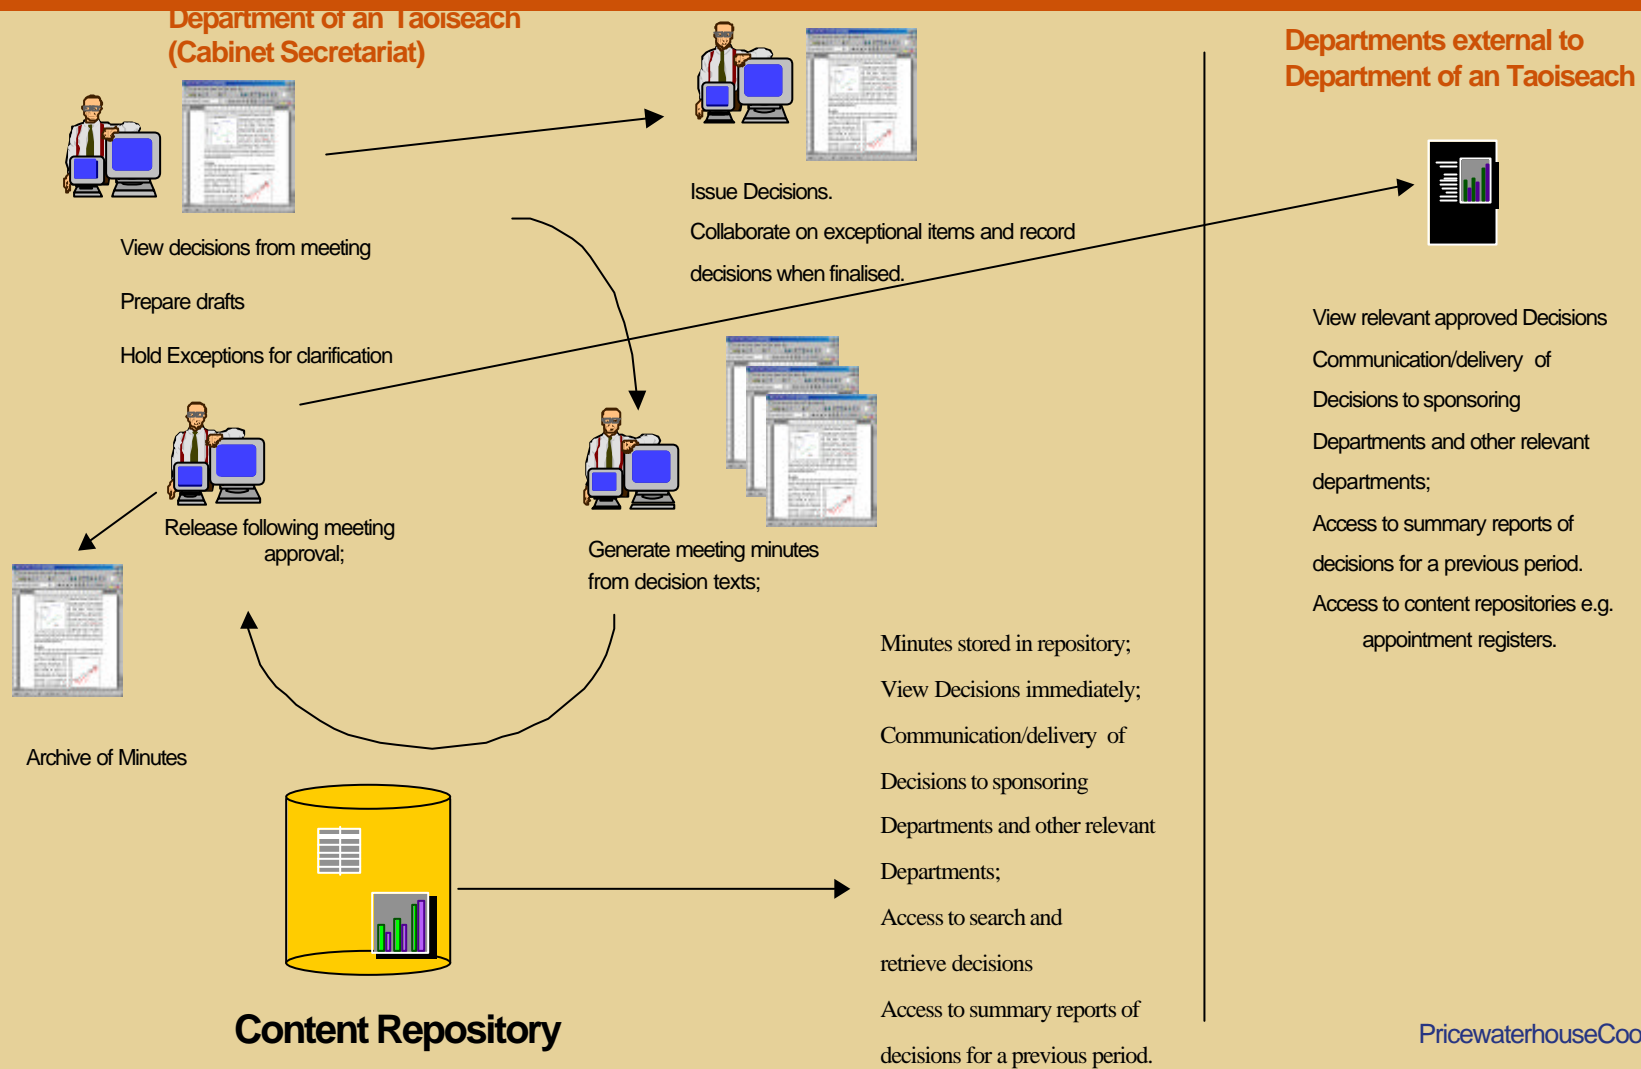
Department of an Taoiseach (Cabinet Secretariat)

View decisions from meeting

Prepare drafts

Hold Exceptions for clarification

Issue Decisions.

Collaborate on exceptional items and record decisions when finalised.

Departments external to Department of an Taoiseach

View relevant approved Decisions

Communication/delivery of Decisions to sponsoring Departments and other relevant departments;

Access to summary reports of decisions for a previous period.

Access to content repositories e.g. appointment registers.

Release following meeting approval;

Generate meeting minutes from decision texts;

Archive of Minutes

Minutes stored in repository;

View Decisions immediately;

Communication/delivery of Decisions to sponsoring Departments and other relevant Departments;

Access to search and retrieve decisions

Access to summary reports of decisions for a previous period.

Content Repository

PricewaterhouseCoo